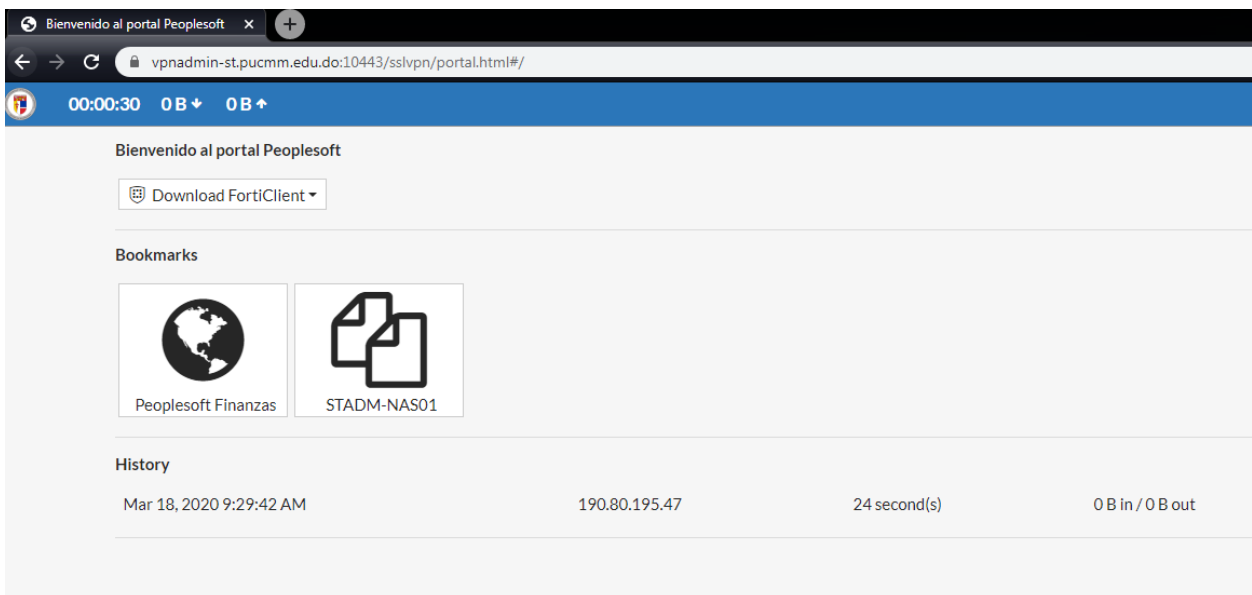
Bienvenido al portal Peoplesoft ×

vpnadmin-st.pucmm.edu.do:10443/sslvpn/portal.html#/

00:00:30 0 B 0 B

Bienvenido al portal Peoplesoft

Download FortiClient

Bookmarks

Peoplesoft Finanzas

STADM-NAS01

History

| Mar 18, 2020 9:29:42 AM | 190.80.195.47 | 24 second(s) | 0 B in / 0 B out |